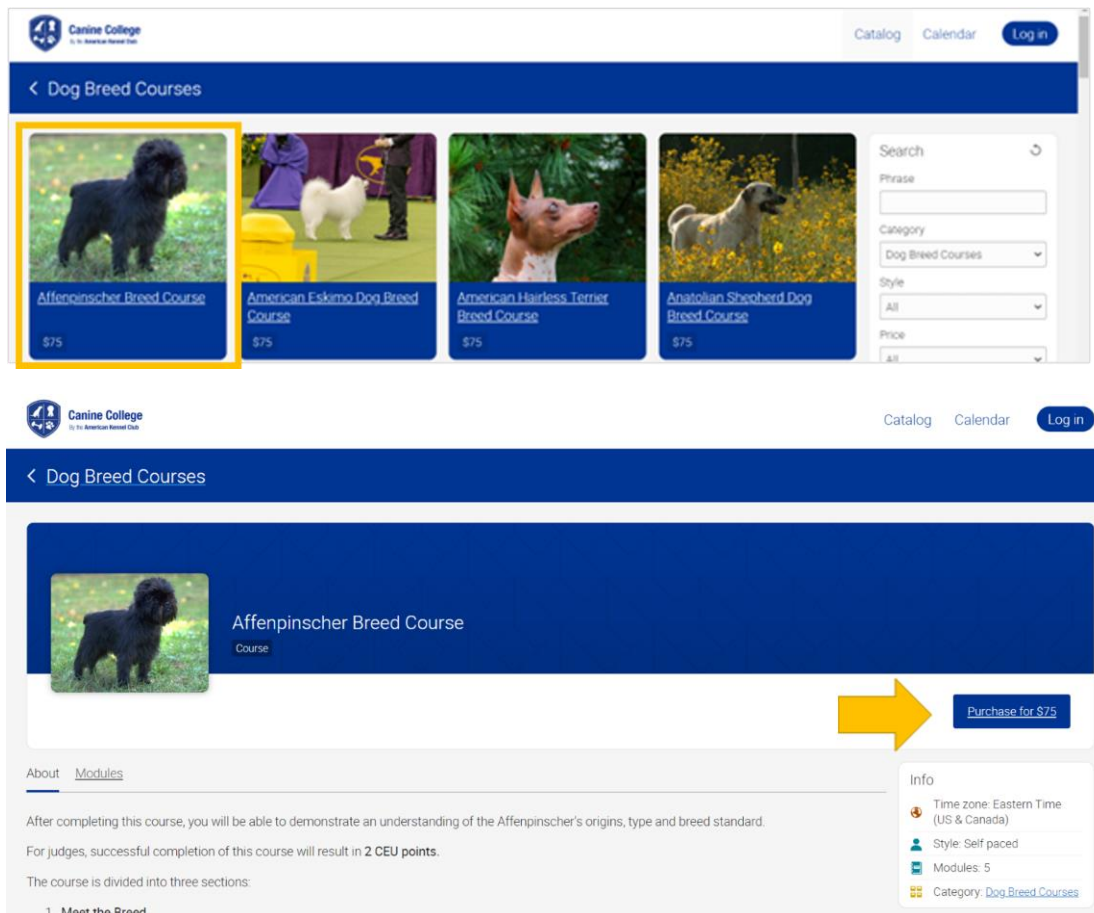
Canine College
By the American Kennel Club

Catalog Calendar Log in

< Dog Breed Courses

Affenpinscher Breed Course
$75

American Eskimo Dog Breed Course
$75

American Hairless Terrier Breed Course
$75

Anatolian Shepherd Dog Breed Course
$75

Search
Phrase
Category
Dog Breed Courses
Style
All
Price
All

Canine College
By the American Kennel Club

Catalog Calendar Log in

< Dog Breed Courses

Affenpinscher Breed Course
Course

Purchase for $75

About Modules

After completing this course, you will be able to demonstrate an understanding of the Affenpinscher's origins, type and breed standard.

For judges, successful completion of this course will result in **2 CEU points.**

The course is divided into three sections:

1. Meet the Breed

Info
Time zone: Eastern Time (US & Canada)
Style: Self paced
Modules: 5
Category: Dog Breed Courses